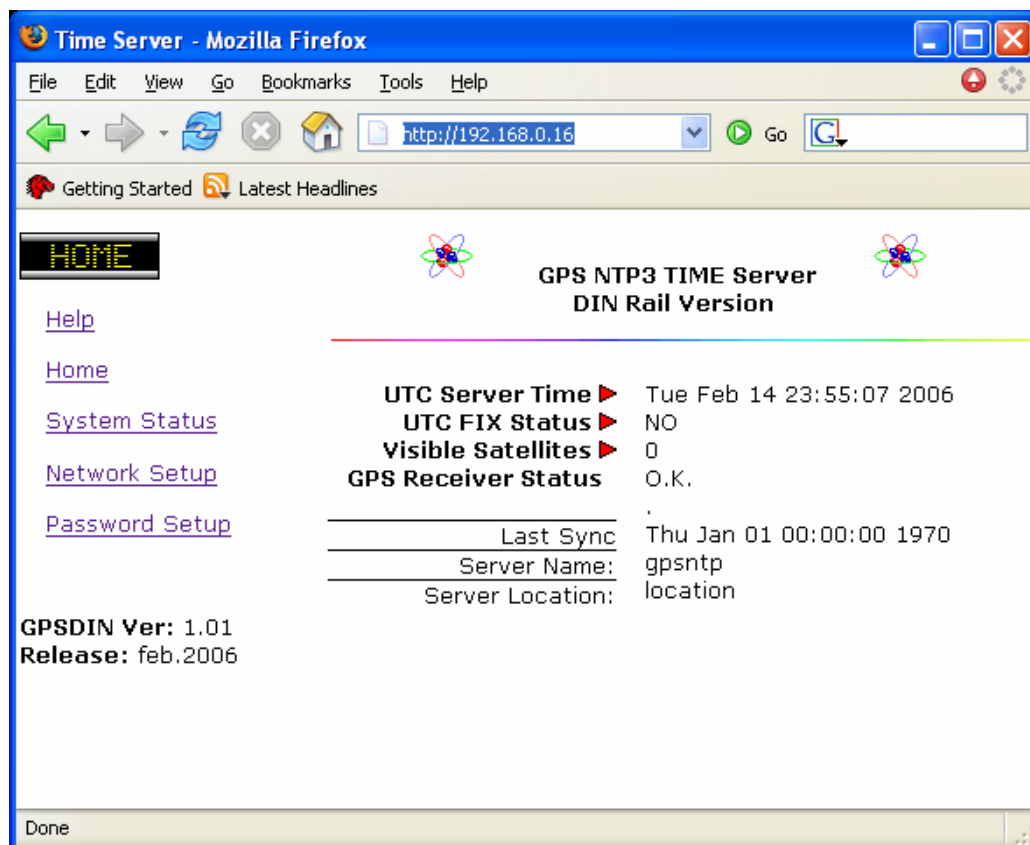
Time Server - Mozilla Firefox

File Edit View Go Bookmarks Tools Help

http://192.168.0.16

Go

Getting Started Latest Headlines

HOME

Help

Home

System Status

Network Setup

Password Setup

GPSDIN Ver: 1.01
Release: feb.2006

GPS NTP3 TIME Server
DIN Rail Version

| | |
|---|---|
| UTC Server Time | Tue Feb 14 23:55:07 2006 |
| UTC FIX Status | NO |
| Visible Satellites | 0 |
| GPS Receiver Status | O.K. |
| | . |
| Last Sync | Thu Jan 01 00:00:00 1970 |
| Server Name: | gpsntp |
| Server Location: | location |

Done